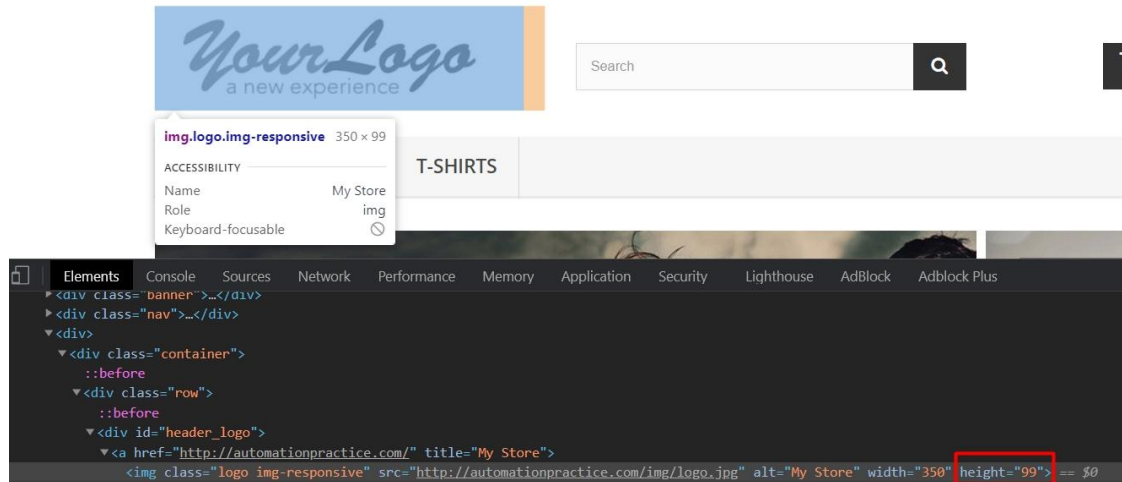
YourLogo
a new experience

Search

img.logo.img-responsive 350 × 99
ACCESSIBILITY
Name My Store
Role img
Keyboard-focusable

T-SHIRTS

Elements Console Sources Network Performance Memory Application Security Lighthouse AdBlock Adblock Plus

▶<div class="banner">…</div>
▶<div class="nav">…</div>
▼<div>
▼<div class="container">
::before
▼<div class="row">
::before
▼<div id="header_logo">
▼<a href="http://automationpractice.com/" title="My Store">
<img class="logo img-responsive" src="http://automationpractice.com/img/logo.jpg" alt="My Store" width="350" height="99"> == $0